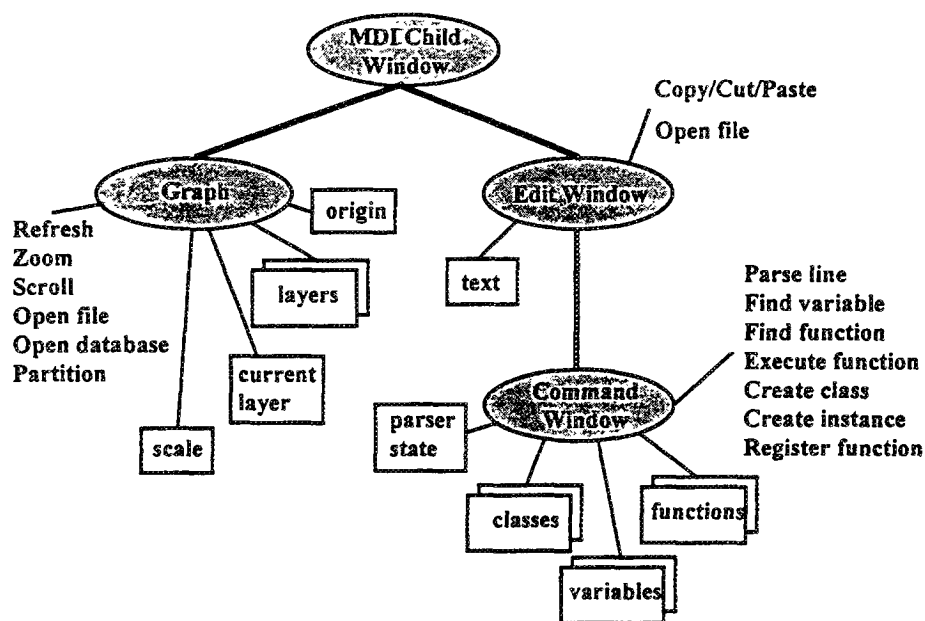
MDI Child Window

Copy/Cut/Paste
Open file

Graph

Edit Window

Refresh
Zoom
Scroll
Open file
Open database
Partition

origin

layers

text

current layer

scale

Parse line
Find variable
Find function
Execute function
Create class
Create instance
Register function

Command Window

parser state

classes

functions

variables